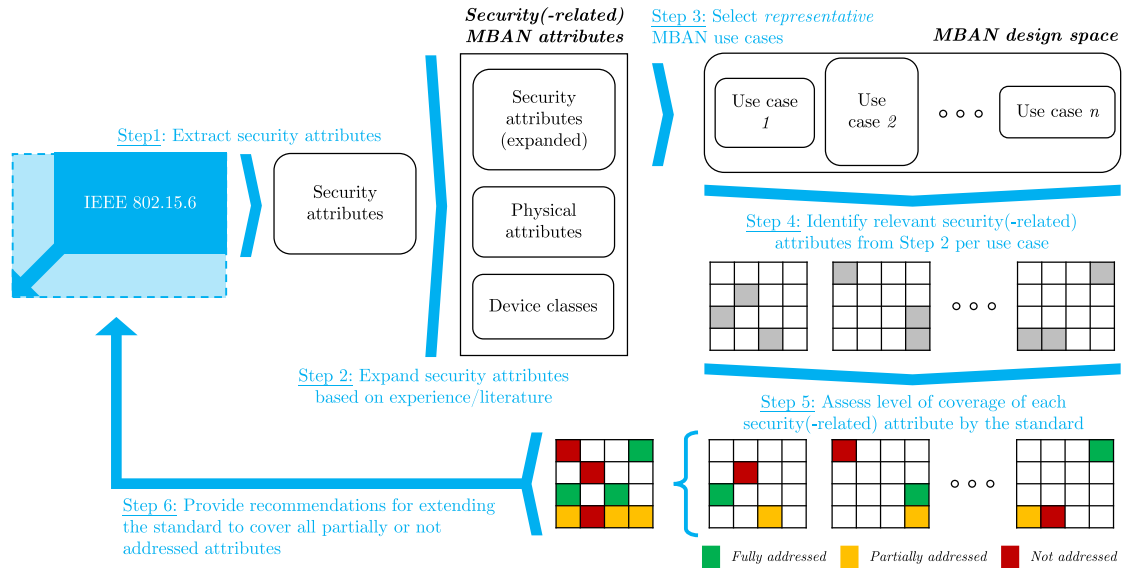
Security(-related) MBAN attributes

Step 3: Select *representative* MBAN use cases

MBAN design space

Step1: Extract security attributes

IEEE 802.15.6

Security attributes

Security attributes (expanded)

Physical attributes

Device classes

Use case *1*

Use case *2*

Use case *n*

Step 4: Identify relevant security(-related) attributes from Step 2 per use case

Step 2: Expand security attributes based on experience/literature

Step 5: Assess level of coverage of each security(-related) attribute by the standard

Step 6: Provide recommendations for extending the standard to cover all partially or not addressed attributes

*Fully addressed*

*Partially addressed*

*Not addressed*